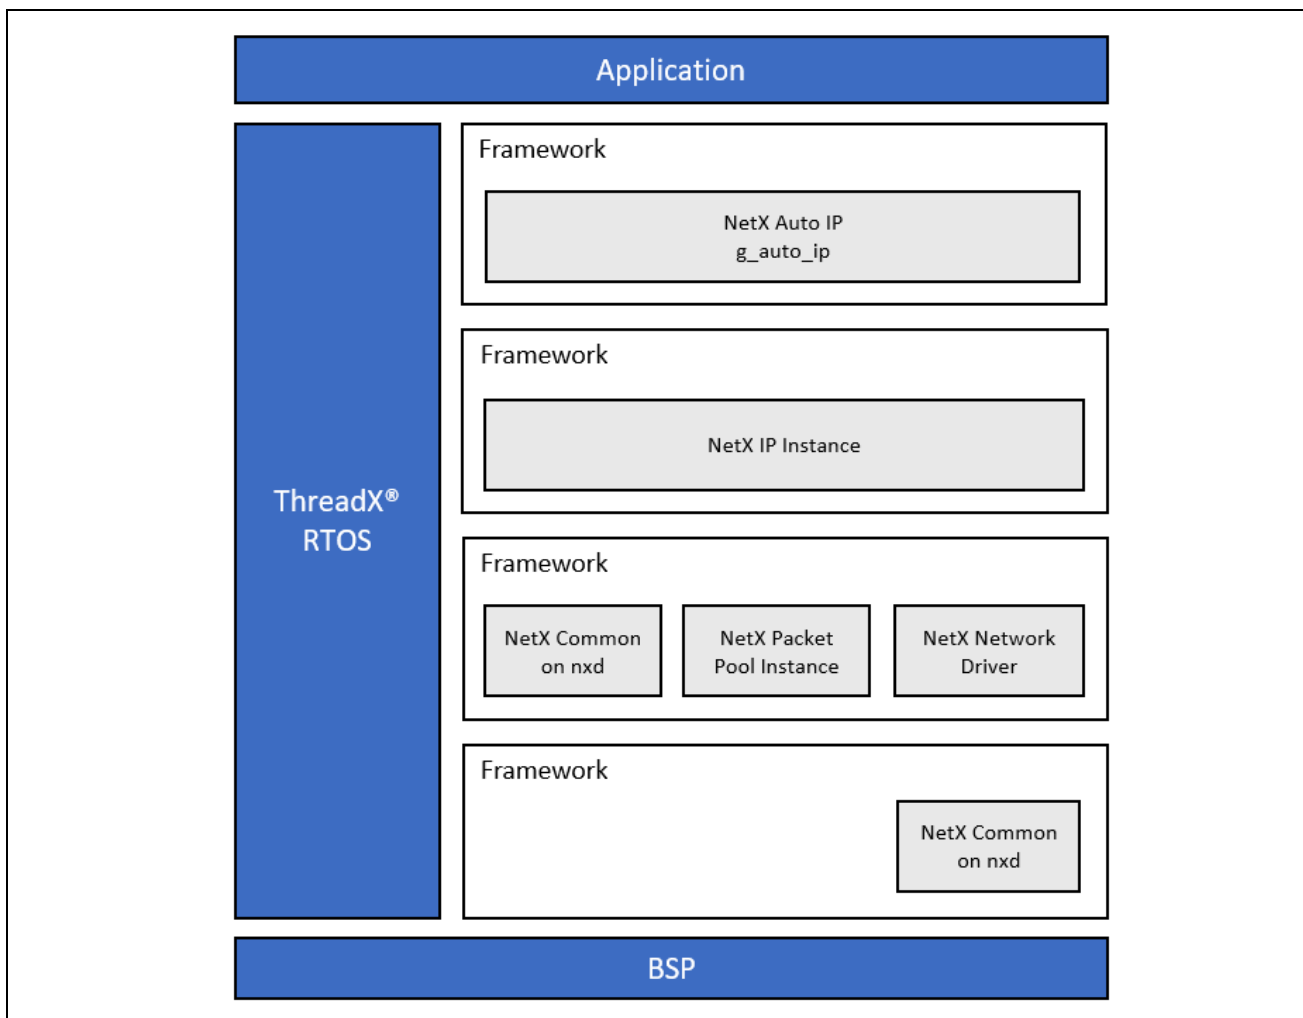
Application

ThreadX®
RTOS

Framework

NetX Auto IP
g_auto_ip

Framework

NetX IP Instance

Framework

NetX Common on nxd

NetX Packet Pool Instance

NetX Network Driver

Framework

NetX Common on nxd

BSP